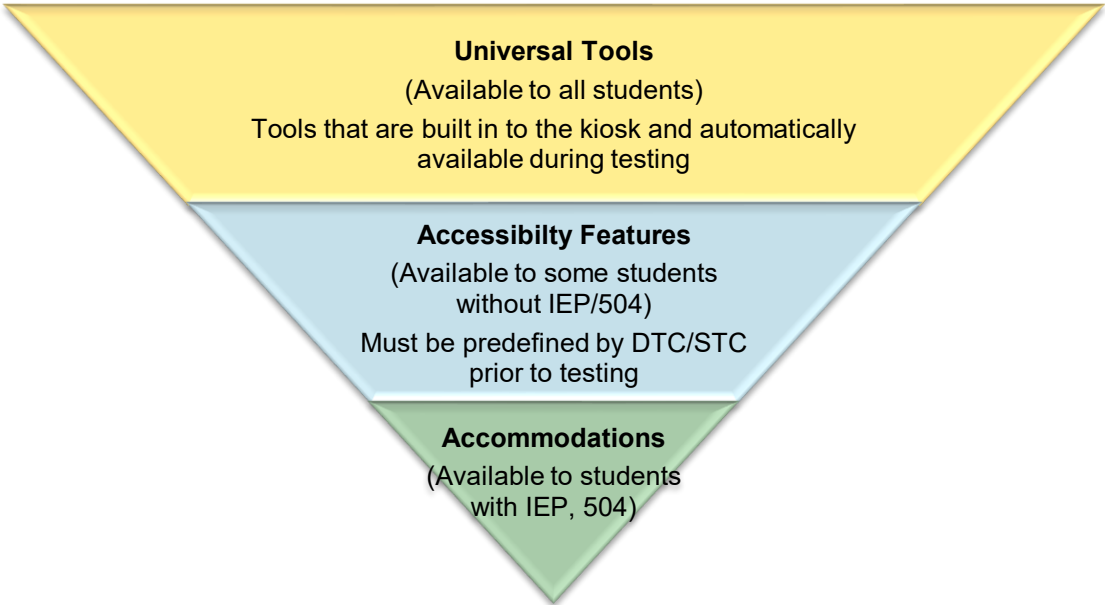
Universal Tools

(Available to all students)

Tools that are built in to the kiosk and automatically available during testing

Accessibilty Features

(Available to some students without IEP/504)

Must be predefined by DTC/STC prior to testing

Accommodations

(Available to students with IEP, 504)